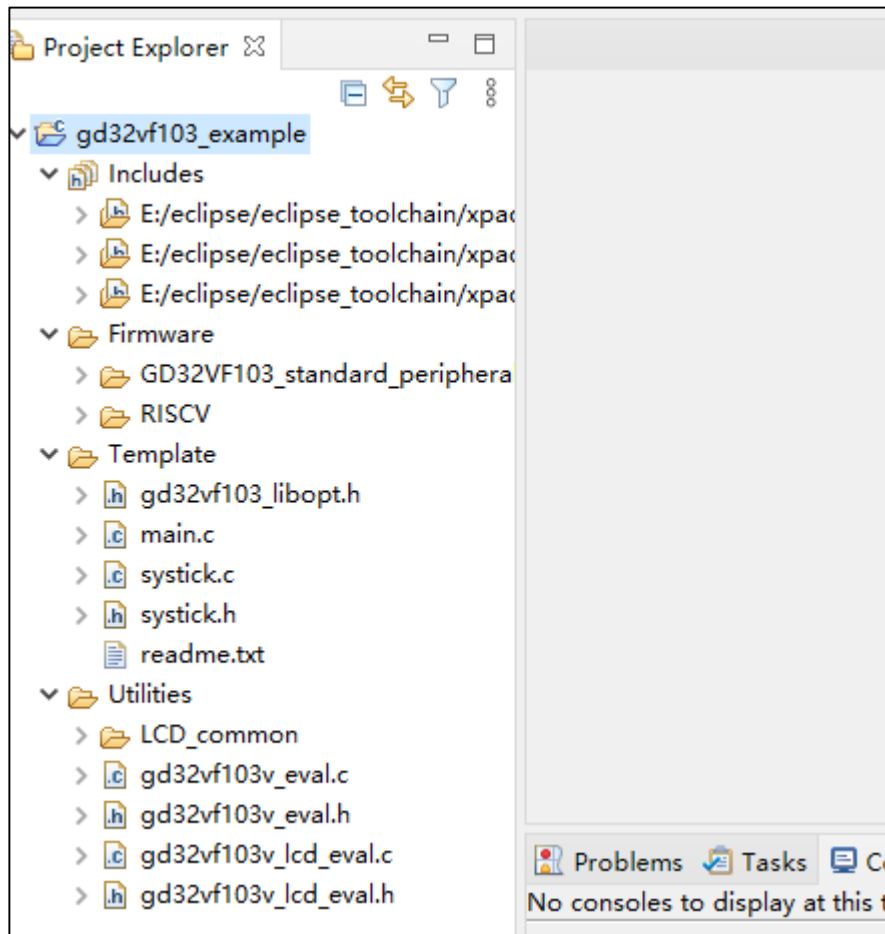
Project Explorer ☒

gd32vf103_example
Includes
E:/eclipse/eclipse_toolchain/xpac
E:/eclipse/eclipse_toolchain/xpac
E:/eclipse/eclipse_toolchain/xpac
Firmware
GD32VF103_standard_periphera
RISCV
Template
gd32vf103_libopt.h
main.c
systick.c
systick.h
readme.txt
Utilities
LCD_common
gd32vf103v_eval.c
gd32vf103v_eval.h
gd32vf103v_lcd_eval.c
gd32vf103v_lcd_eval.h

Problems Tasks C
No consoles to display at this t